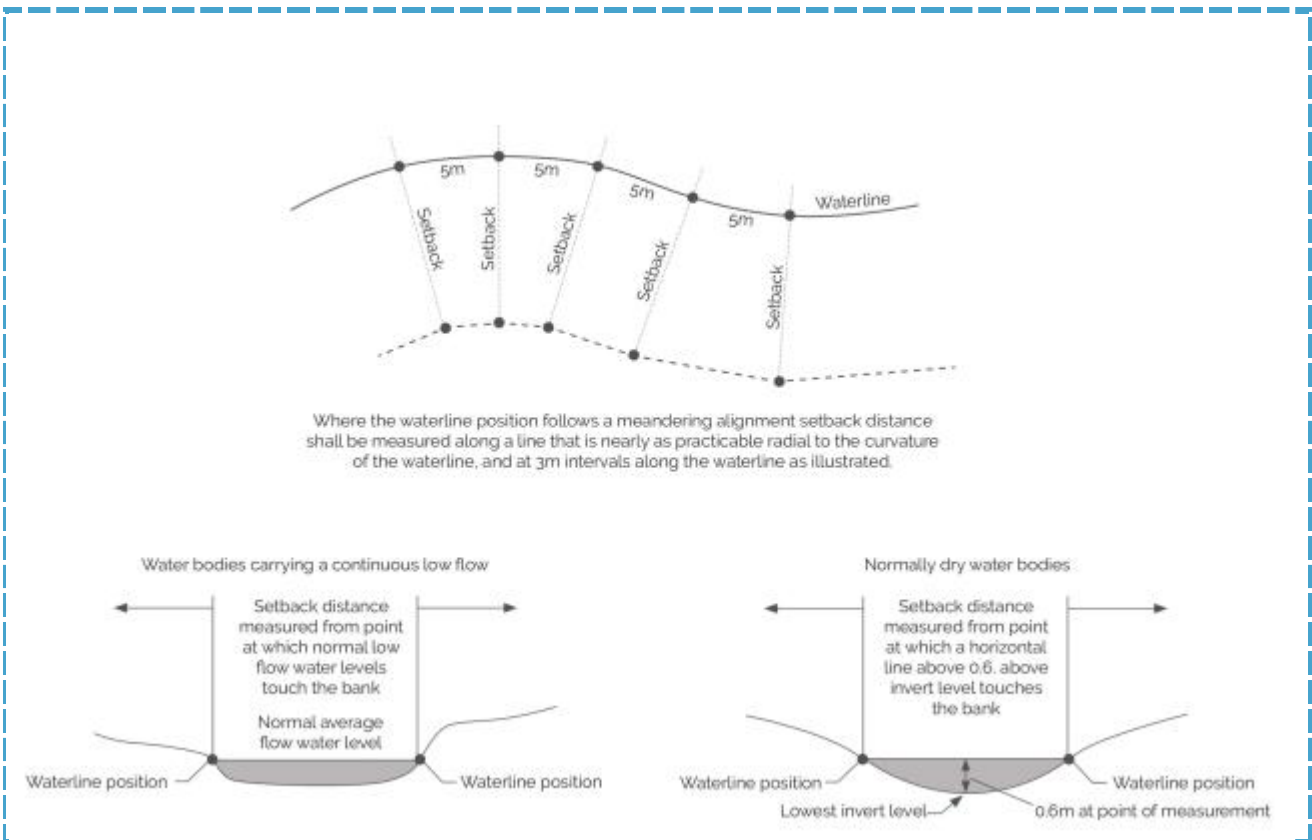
5m
5m
5m
5m
Waterline
Setback
Setback
Setback
Setback
Setback

Where the waterline position follows a meandering alignment setback distance shall be measured along a line that is nearly as practicable radial to the curvature of the waterline, and at 3m intervals along the waterline as illustrated.

Water bodies carrying a continuous low flow

Setback distance measured from point at which normal low flow water levels touch the bank

Normal average flow water level

Waterline position
Waterline position

Normally dry water bodies

Setback distance measured from point at which a horizontal line above 0.6. above invert level touches the bank

Waterline position
Waterline position
Lowest invert level
0.6m at point of measurement